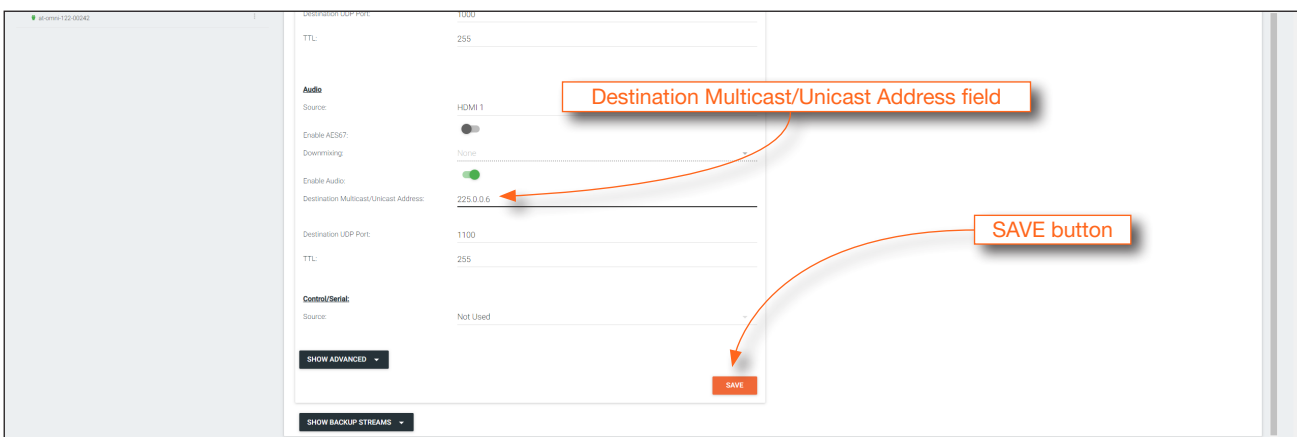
at-omni-122-00242

Destination UDP Port: 1000

TTL: 255

Audio

Source: HDMI 1

Destination Multicast/Unicast Address field

Enable AES67:

Downmixing: None

Enable Audio:

Destination Multicast/Unicast Address: 225.0.0.6

SAVE button

Destination UDP Port: 1100

TTL: 255

Control/Serial:

Source: Not Used

SHOW ADVANCED

SAVE

SHOW BACKUP STREAMS